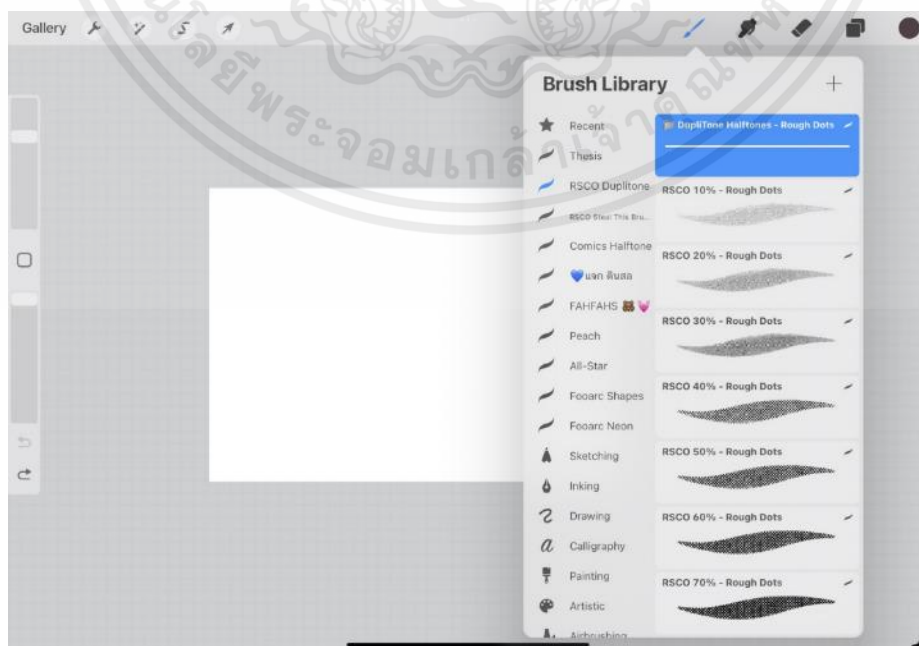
Gallery

Brush Library
+

Recent
Thesis
RSCO Duplitone
RSCO Stea: This Bru...
Comics Halftone
💙แจก ลื่นสล
FAHFAHS 🐻💗
Peach
All-Star
Fooarc Shapes
Fooarc Neon
Sketching
Inking
Drawing
Calligraphy
Painting
Artistic
Airbrushing

DupliTone Halftones - Rough Dots
RSCO 10% - Rough Dots
RSCO 20% - Rough Dots
RSCO 30% - Rough Dots
RSCO 40% - Rough Dots
RSCO 50% - Rough Dots
RSCO 60% - Rough Dots
RSCO 70% - Rough Dots

มหาวิทยาลัยพระจอมเกล้าธนบุรี